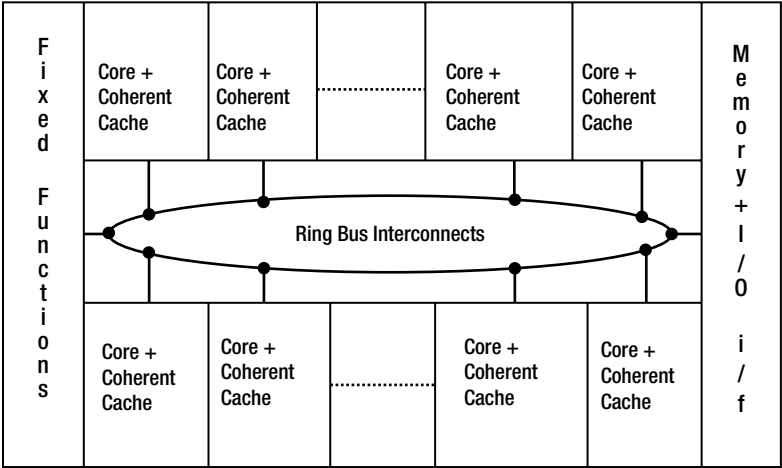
Fixed Functions

Core + Coherent Cache

Core + Coherent Cache

Core + Coherent Cache

Core + Coherent Cache

Memory + I/O i/f

Ring Bus Interconnects

Core + Coherent Cache

Core + Coherent Cache

Core + Coherent Cache

Core + Coherent Cache